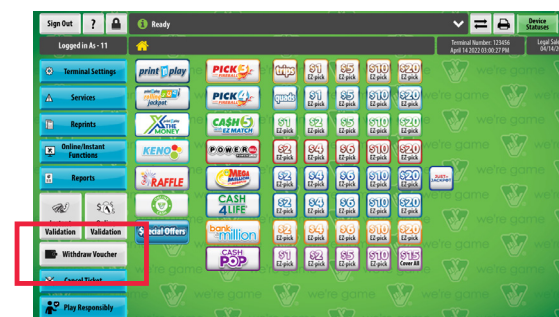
Sign Out ? Ready Device Statuses

Logged in As - 11 Terminal Number: 123456 April 14 2022 03:08:27 PM Legal Sal

Terminal Settings

Services

Reprints

Online/Instant Functions

Reports

Validation Validation

Withdraw Voucher

Cancel Ticket

Play Responsibly

print n play

PICK 3

trips

$1 EZ-pick

$5 EZ-pick

$10 EZ-pick

$20 EZ-pick

jackpot

PICK 4

quads

$1 EZ-pick

$5 EZ-pick

$10 EZ-pick

$15 EZ-pick

THE MONEY

CASH 5 EZ MATCH

$1 EZ-pick

$2 EZ-pick

$5 EZ-pick

$10 EZ-pick

$20 EZ-pick

KENO

POWERBALL

$2 EZ-pick

$4 EZ-pick

$6 EZ-pick

$10 EZ-pick

$20 EZ-pick

RAFFLE

MEGA MILLIONS

$2 EZ-pick

$4 EZ-pick

$6 EZ-pick

$10 EZ-pick

$20 EZ-pick

JUST JACKPOT

CASH 4 LIFE

$2 EZ-pick

$4 EZ-pick

$6 EZ-pick

$10 EZ-pick

$20 EZ-pick

Special Offers

bank a million

$2 EZ-pick

$4 EZ-pick

$6 EZ-pick

$10 EZ-pick

$20 EZ-pick

CASH POP

$1 EZ-pick

$2 EZ-pick

$5 EZ-pick

$10 EZ-pick

$15 Cover All

we're game